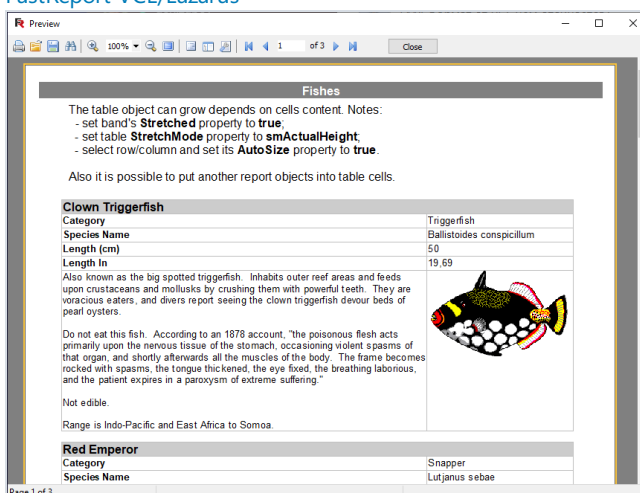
FastReport VCL/Lazarus

Preview

100%

1

of 3

Close

Fishes

The table object can grow depends on cells content. Notes:
- set band's **Stretched** property to **true**;
- set table **StretchMode** property to **smActualHeight**;
- select row/column and set its **AutoSize** property to **true**.

Also it is possible to put another report objects into table cells.

| Clown Triggerfish | |
|---|---|
| Category | Triggerfish |
| Species Name | Ballistoides conspicillum |
| Length (cm) | 50 |
| Length In | 19,69 |

Also known as the big spotted triggerfish. Inhabits outer reef areas and feeds upon crustaceans and mollusks by crushing them with powerful teeth. They are voracious eaters, and divers report seeing the clown triggerfish devour beds of pearl oysters.

Do not eat this fish. According to an 1878 account, "the poisonous flesh acts primarily upon the nervous tissue of the stomach, occasioning violent spasms of that organ, and shortly afterwards all the muscles of the body. The frame becomes rocked with spasms, the tongue thickened, the eye fixed, the breathing laborious, and the patient expires in a paroxysm of extreme suffering."

Not edible.

Range is Indo-Pacific and East Africa to Somoa.

| Red Emperor | |
|---|---|
| Category | Snapper |
| Species Name | Lutjanus sebae |

Page 1 of 3